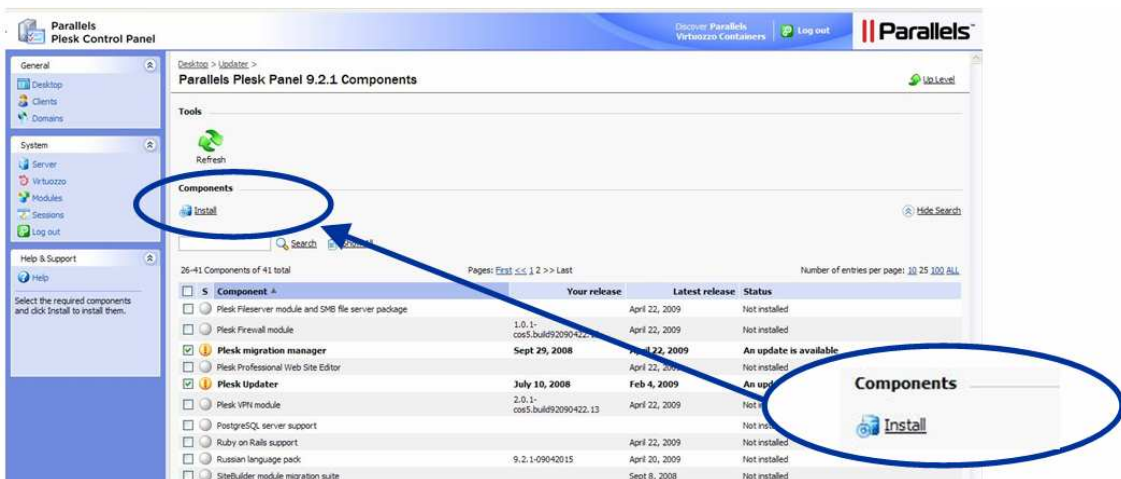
Parallels
Plesk Control Panel

Discover Parallels Virtuozzo Containers | Log out | Parallels

General
Desktop
Clients
Domains

System
Server
Virtuozzo
Modules
Sessions
Log out

Help & Support
Help

Select the required components and click Install to install them.

Desktop > Updater >
Parallels Plesk Panel 9.2.1 Components

Up Level

Tools
Refresh

Components
Install

Hide Search

Search | Show All

26-41 Components of 41 total

Pages: First << 1 2 >> Last

Number of entries per page: 10 25 100 ALL

| | S | Component | Your release | Latest release | Status |
|---|---|---|---|---|---|
| | | Plesk Fileserver module and SMB file server package | | April 22, 2009 | Not installed |
| | | Plesk Firewall module | 1.0.1-cos5.build92090422. | April 22, 2009 | Not installed |
| ☑ | | Plesk migration manager | Sept 29, 2008 | April 22, 2009 | An update is available |
| | | Plesk Professional Web Site Editor | | April 22, 2009 | Not installed |
| ☑ | | Plesk Updater | July 10, 2008 | Feb 4, 2009 | An up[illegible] |
| | | Plesk VPN module | 2.0.1-cos5.build92090422.13 | April 22, 2009 | Not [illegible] |
| | | PostgreSQL server support | | | Not inst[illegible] |
| | | Ruby on Rails support | | April 22, 2009 | Not installed |
| | | Russian language pack | 9.2.1-09042015 | April 20, 2009 | Not installed |
| | | SiteBuilder module migration suite | | Sept 8, 2008 | Not installed |

Components
Install